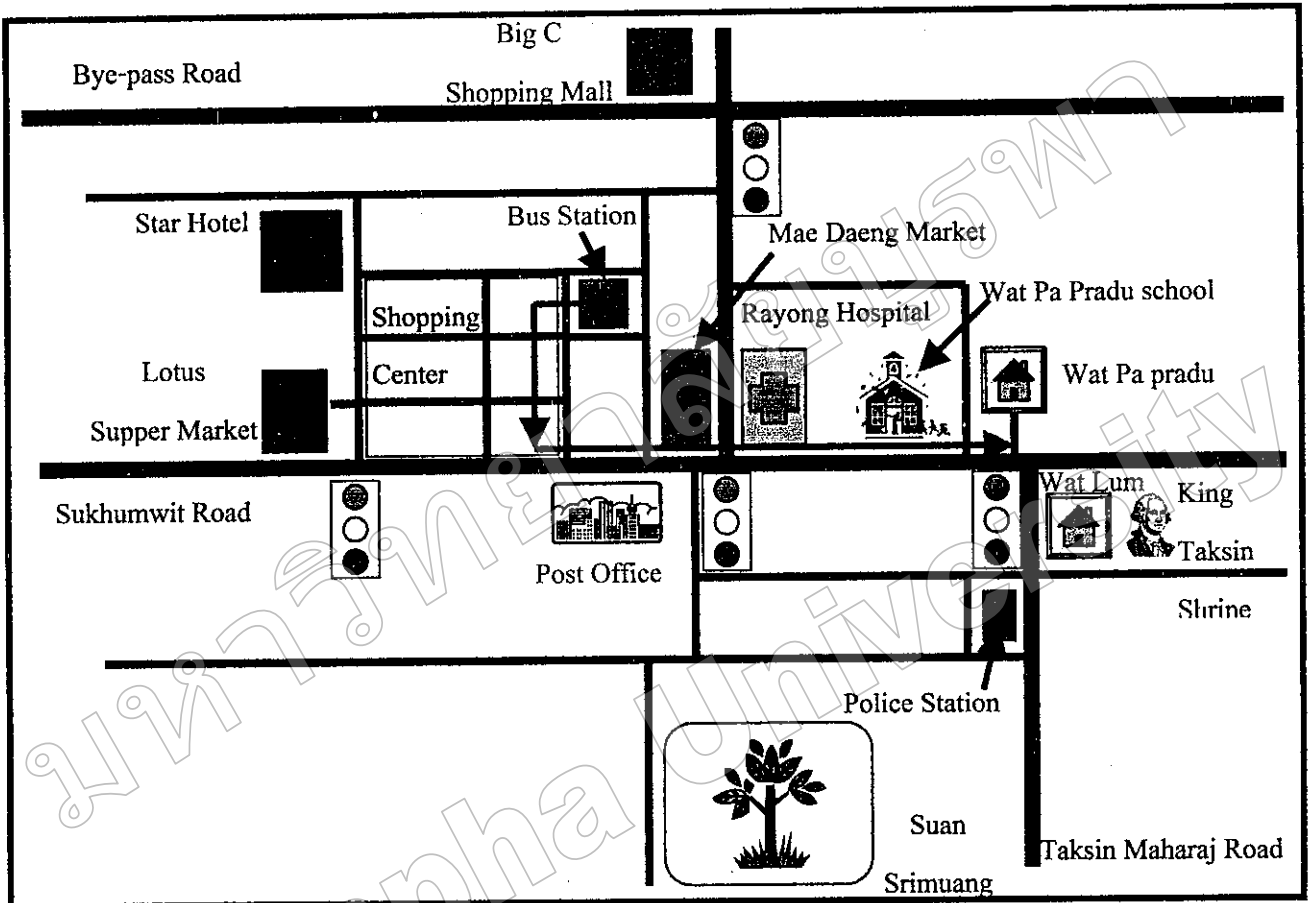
Big C

Bye-pass Road

Shopping Mall

Star Hotel

Bus Station

Mae Daeng Market

Wat Pa Pradu school

Shopping

Rayong Hospital

Lotus

Center

Wat Pa pradu

Supper Market

Sukhumwit Road

Post Office

Wat Lum

King

Taksin

Shrine

Police Station

Suan

Srimuang

Taksin Maharaj Road

มหาวิทยาลัยบูรพา

Burapha University